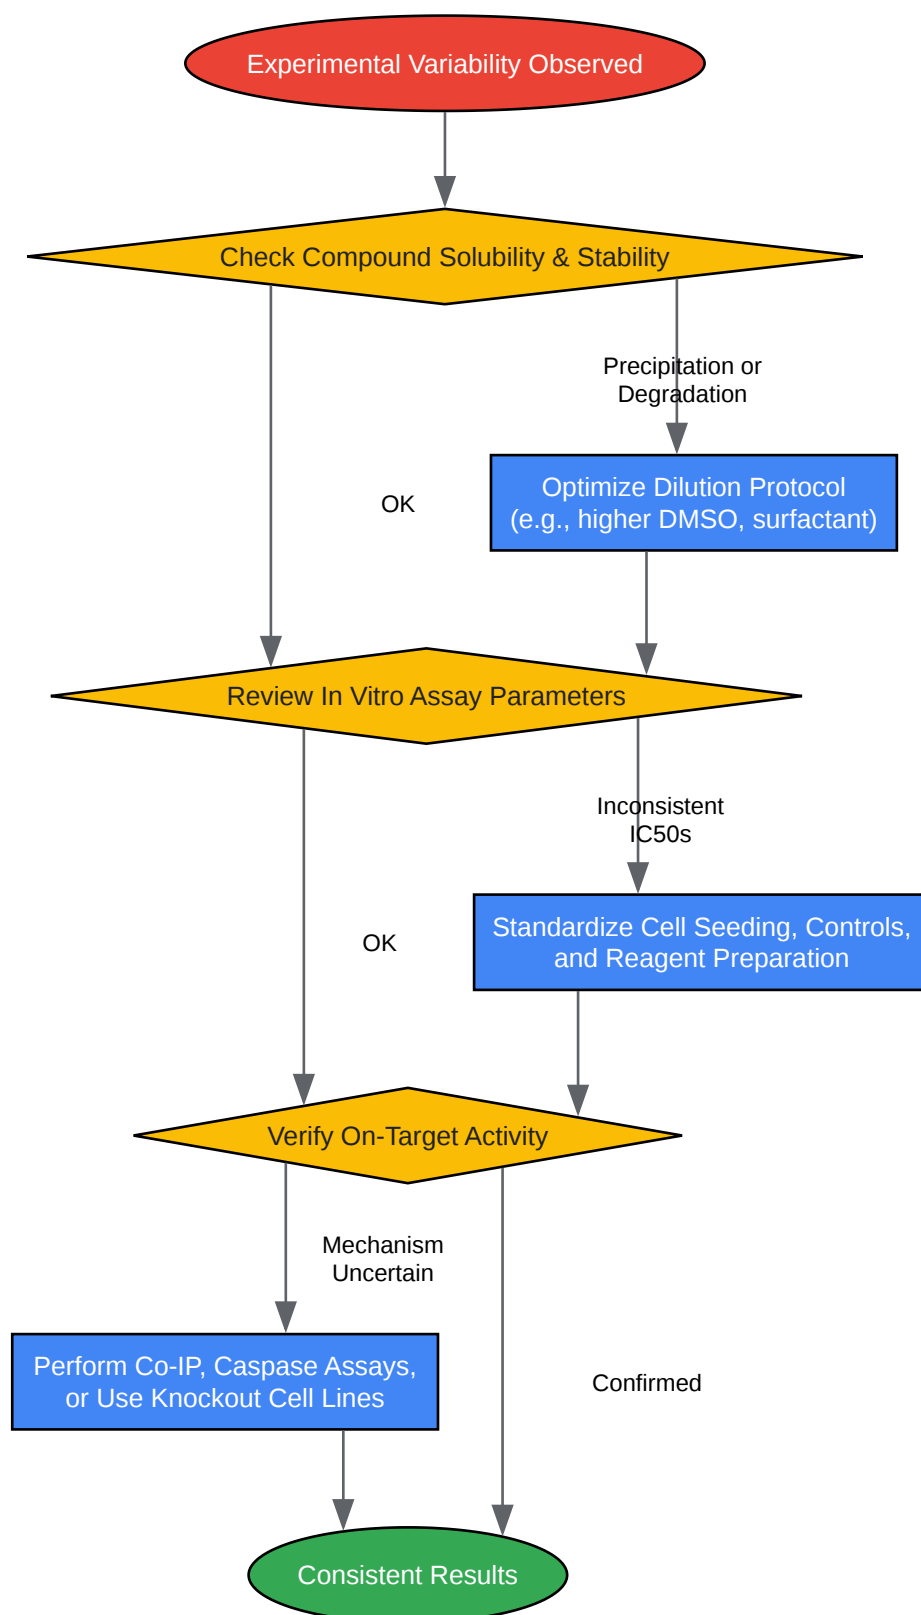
Experimental Variability Observed

Check Compound Solubility & Stability

Precipitation or Degradation

OK

Optimize Dilution Protocol (e.g., higher DMSO, surfactant)

Review In Vitro Assay Parameters

Inconsistent IC50s

OK

Standardize Cell Seeding, Controls, and Reagent Preparation

Verify On-Target Activity

Mechanism Uncertain

Perform Co-IP, Caspase Assays, or Use Knockout Cell Lines

Confirmed

Consistent Results